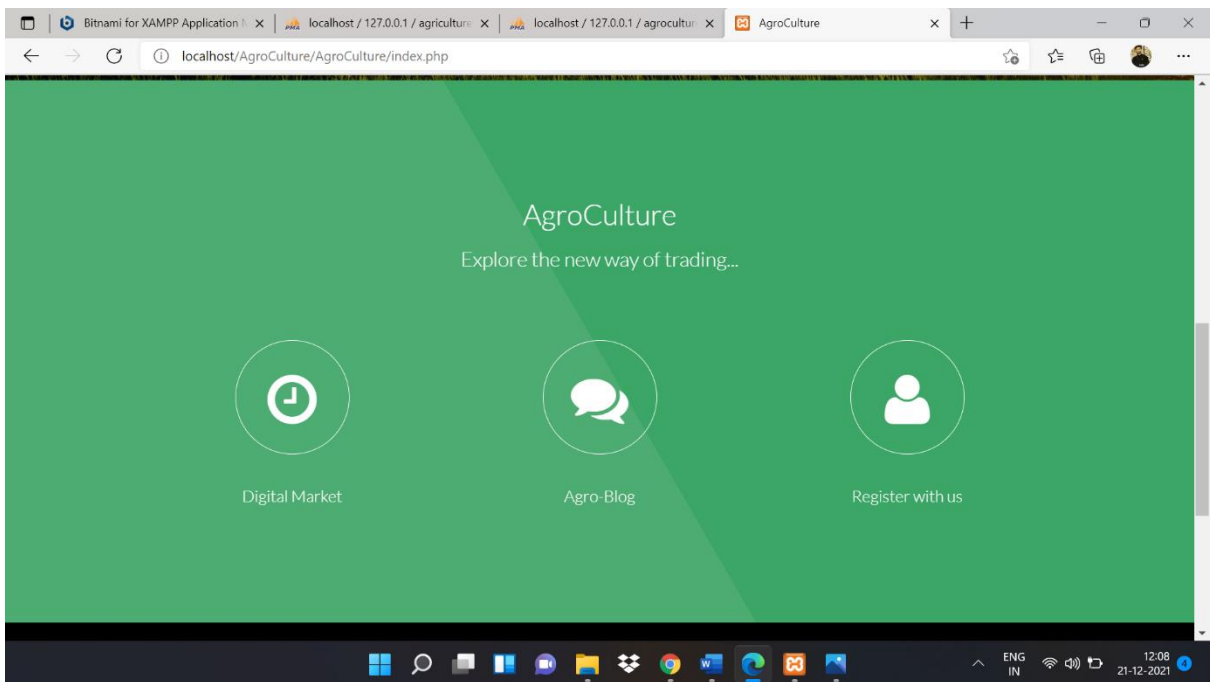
Bitnami for XAMPP Application N ×
localhost / 127.0.0.1 / agriculture ×
localhost / 127.0.0.1 / agricultur ×
AgroCulture ×

localhost/AgroCulture/AgroCulture/index.php

AgroCulture

Explore the new way of trading...

Digital Market

Agro-Blog

Register with us

ENG
IN

12:08
21-12-2021

4